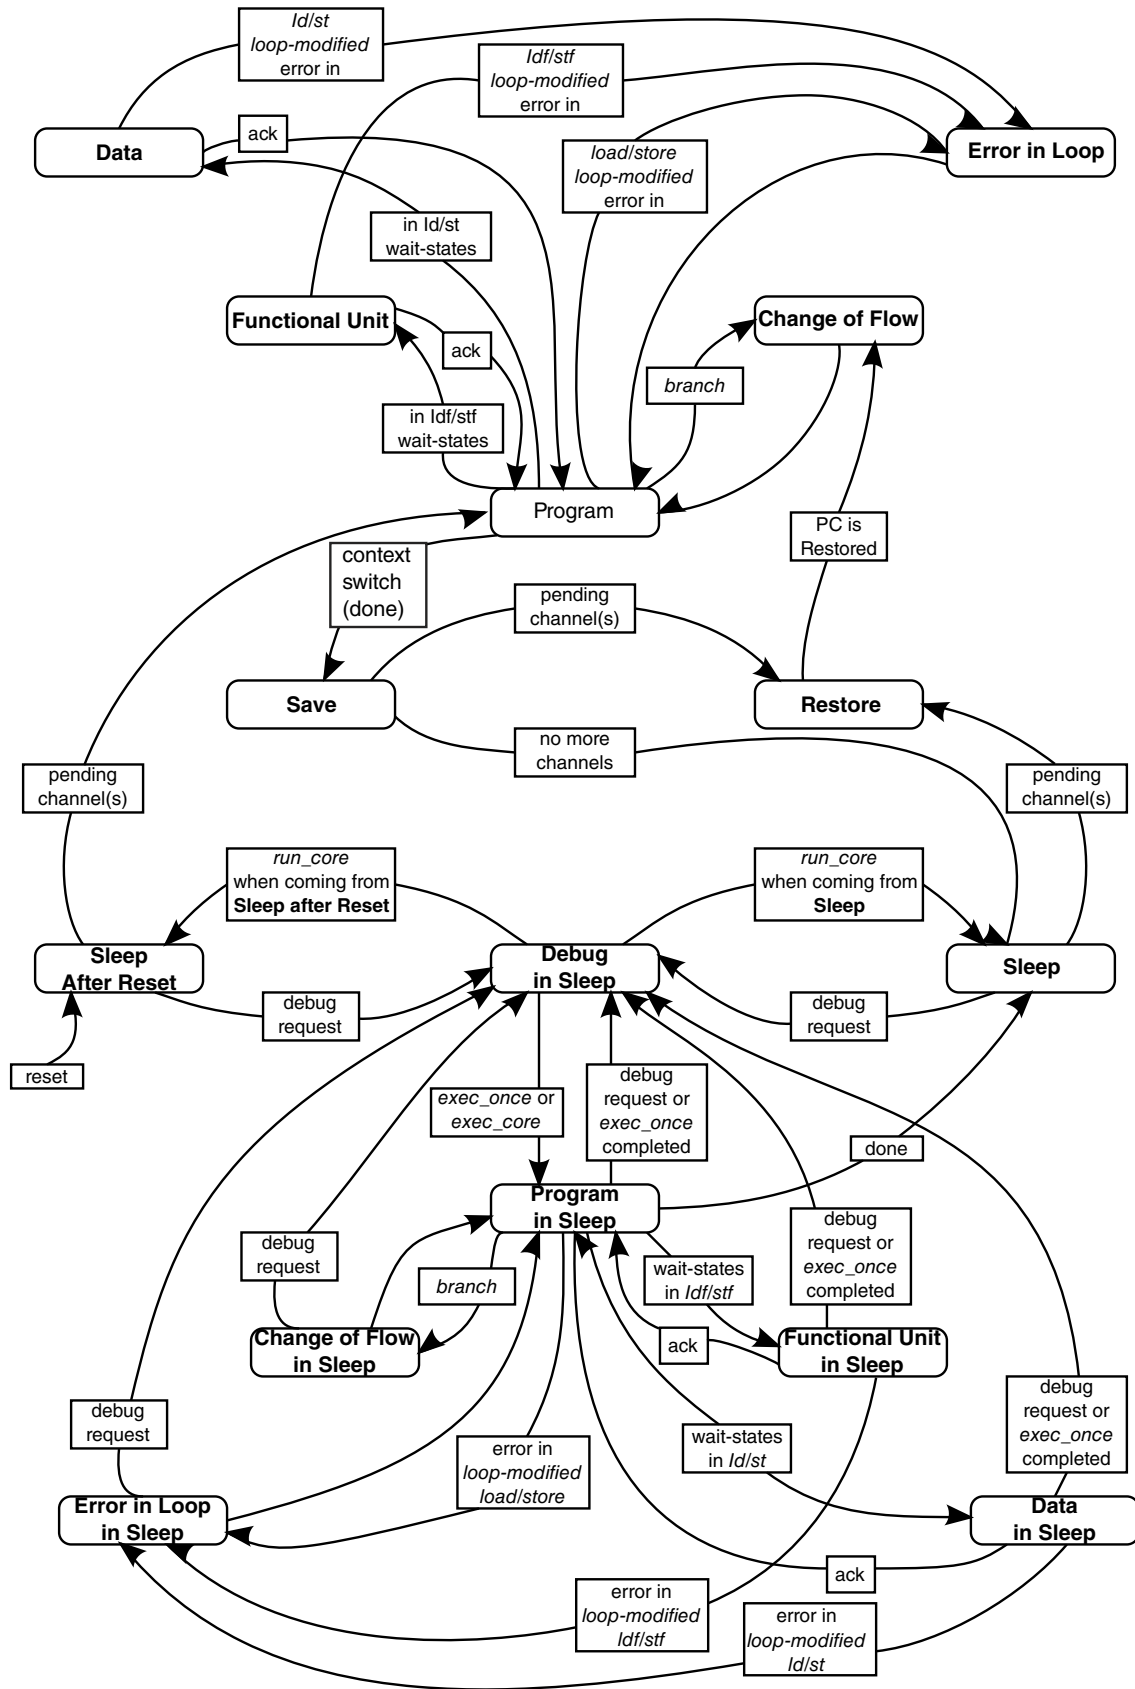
*ld/st*
*loop-modified*
error in

*ldf/stf*
*loop-modified*
error in

Data

ack

Error in Loop

*load/store*
*loop-modified*
error in

in ld/st
wait-states

Functional Unit

Change of Flow

ack

*branch*

in ldf/stf
wait-states

Program

PC is
Restored

context
switch
(done)

pending
channel(s)

Save

Restore

no more
channels

pending
channel(s)

pending
channel(s)

*run_core*
when coming from
**Sleep after Reset**

*run_core*
when coming from
**Sleep**

Sleep
After Reset

Debug
in Sleep

Sleep

debug
request

debug
request

reset

*exec_once* or
*exec_core*

debug
request or
*exec_once*
completed

done

Program
in Sleep

debug
request

*branch*

wait-states
in *ldf/stf*

debug
request or
*exec_once*
completed

Change of Flow
in Sleep

ack

Functional Unit
in Sleep

debug
request

error in
*loop-modified*
*load/store*

wait-states
in *ld/st*

debug
request or
*exec_once*
completed

Error in Loop
in Sleep

Data
in Sleep

ack

error in
*loop-modified*
*ldf/stf*

error in
*loop-modified*
*ld/st*